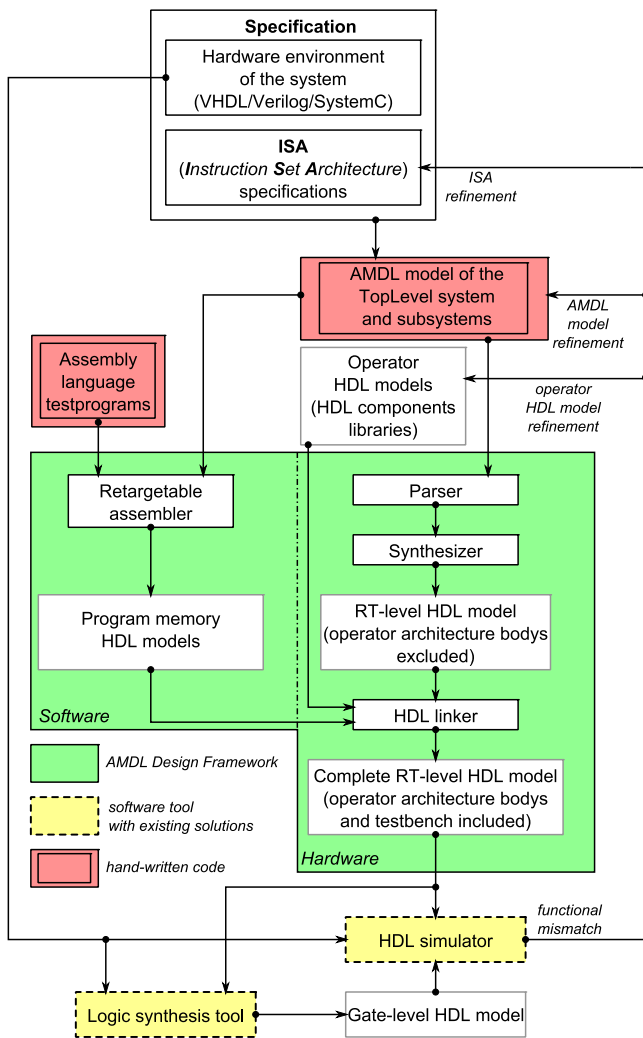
Specification

Hardware environment of the system (VHDL/Verilog/SystemC)

ISA (Instruction Set Architecture) specifications

ISA refinement

AMDL model of the TopLevel system and subsystems

AMDL model refinement

Assembly language testprograms

Operator HDL models (HDL components libraries)

operator HDL model refinement

Retargetable assembler

Parser

Synthesizer

Program memory HDL models

RT-level HDL model (operator architecture bodys excluded)

Software

HDL linker

AMDL Design Framework

Complete RT-level HDL model (operator architecture bodys and testbench included)

software tool with existing solutions

hand-written code

Hardware

functional mismatch

HDL simulator

Logic synthesis tool

Gate-level HDL model